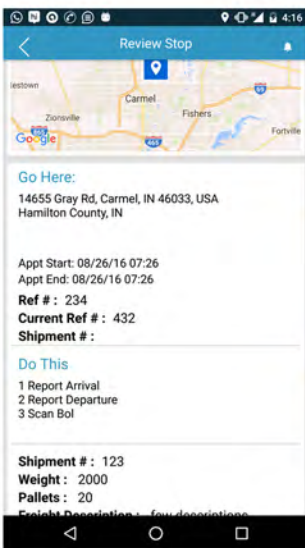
4:16

Review Stop

lestown
Carmel
Zionsville
Fishers
Fortville
69
465
465
Google

Go Here:
14655 Gray Rd, Carmel, IN 46033, USA
Hamilton County, IN

Appt Start: 08/26/16 07:26
Appt End: 08/26/16 07:26
Ref # : 234
Current Ref # : 432
Shipment # :

Do This
1 Report Arrival
2 Report Departure
3 Scan Bol

Shipment # : 123
Weight : 2000
Pallets : 20
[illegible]